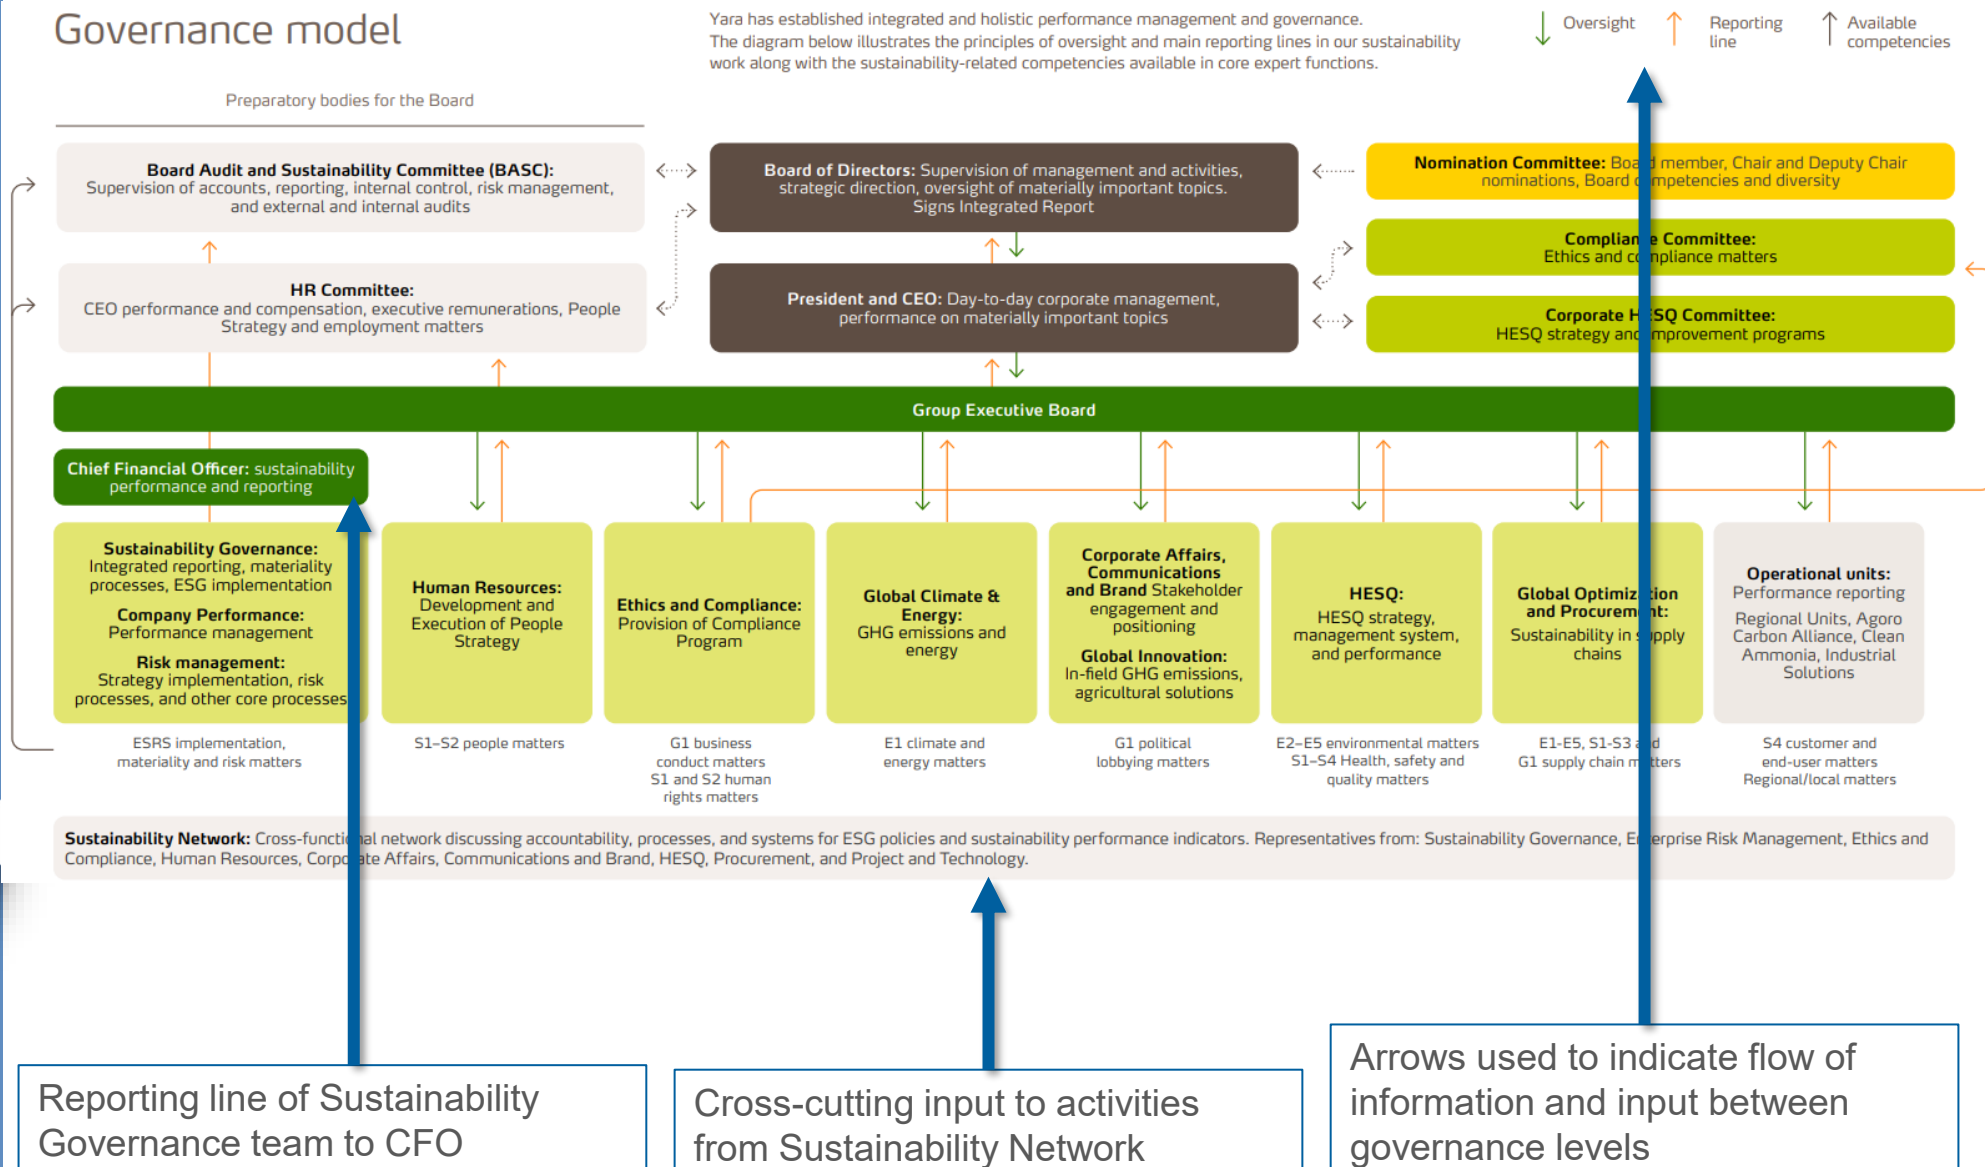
Governance model

Yara has established integrated and holistic performance management and governance. The diagram below illustrates the principles of oversight and main reporting lines in our sustainability work along with the sustainability-related competencies available in core expert functions.

Oversight

Reporting line

Available competencies

Preparatory bodies for the Board

**Board Audit and Sustainability Committee (BASC):** Supervision of accounts, reporting, internal control, risk management, and external and internal audits

**Board of Directors:** Supervision of management and activities, strategic direction, oversight of materially important topics. Signs Integrated Report

**Nomination Committee:** Boa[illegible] member, Chair and Deputy Chair nominations, Board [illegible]mpetencies and diversity

**HR Committee:** CEO performance and compensation, executive remunerations, People Strategy and employment matters

**President and CEO:** Day-to-day corporate management, performance on materially important topics

**Complian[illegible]e Committee:** Ethics and c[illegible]mpliance matters

**Corporate H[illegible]SQ Committee:** HESQ strategy and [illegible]mprovement programs

Group Executive Board

**Chief Financial Officer:** sustainability performance and reporting

**Sustainability Governance:** Integrated reporting, materiality processes, ESG implementation
**Company Performance:** Performance management
**Risk management:** Strategy implementation, risk processes, and other core processes

**Human Resources:** Development and Execution of People Strategy

**Ethics and Compliance:** Provision of Compliance Program

**Global Climate & Energy:** GHG emissions and energy

**Corporate Affairs, Communications and Brand** Stakeholder engagement and positioning
**Global Innovation:** In-field GHG emissions, agricultural solutions

**HESQ:** HESQ strategy, management system, and performance

**Global Optimiz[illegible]tion and Procurem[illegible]nt:** Sustainability in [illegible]pply chains

**Operational units:** Performance reporting
Regional Units, Agoro Carbon Alliance, Clean Ammonia, Industrial Solutions

ESRS implementation, materiality and risk matters

S1–S2 people matters

G1 business conduct matters S1 and S2 human rights matters

E1 climate and energy matters

G1 political lobbying matters

E2–E5 environmental matters S1–S4 Health, safety and quality matters

E1-E5, S1-S3 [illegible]d G1 supply chain m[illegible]tters

S4 customer and end-user matters Regional/local matters

**Sustainability Network:** Cross-functi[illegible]al network discussing accountability, processes, and systems for ESG policies and sustainability performance indicators. Representatives from: Sustainability Governance, E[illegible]erprise Risk Management, Ethics and Compliance, Human Resources, Corp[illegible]te Affairs, Communications and Brand, HESQ, Procurement, and Project and Technology.

Reporting line of Sustainability Governance team to CFO

Cross-cutting input to activities from Sustainability Network

Arrows used to indicate flow of information and input between governance levels